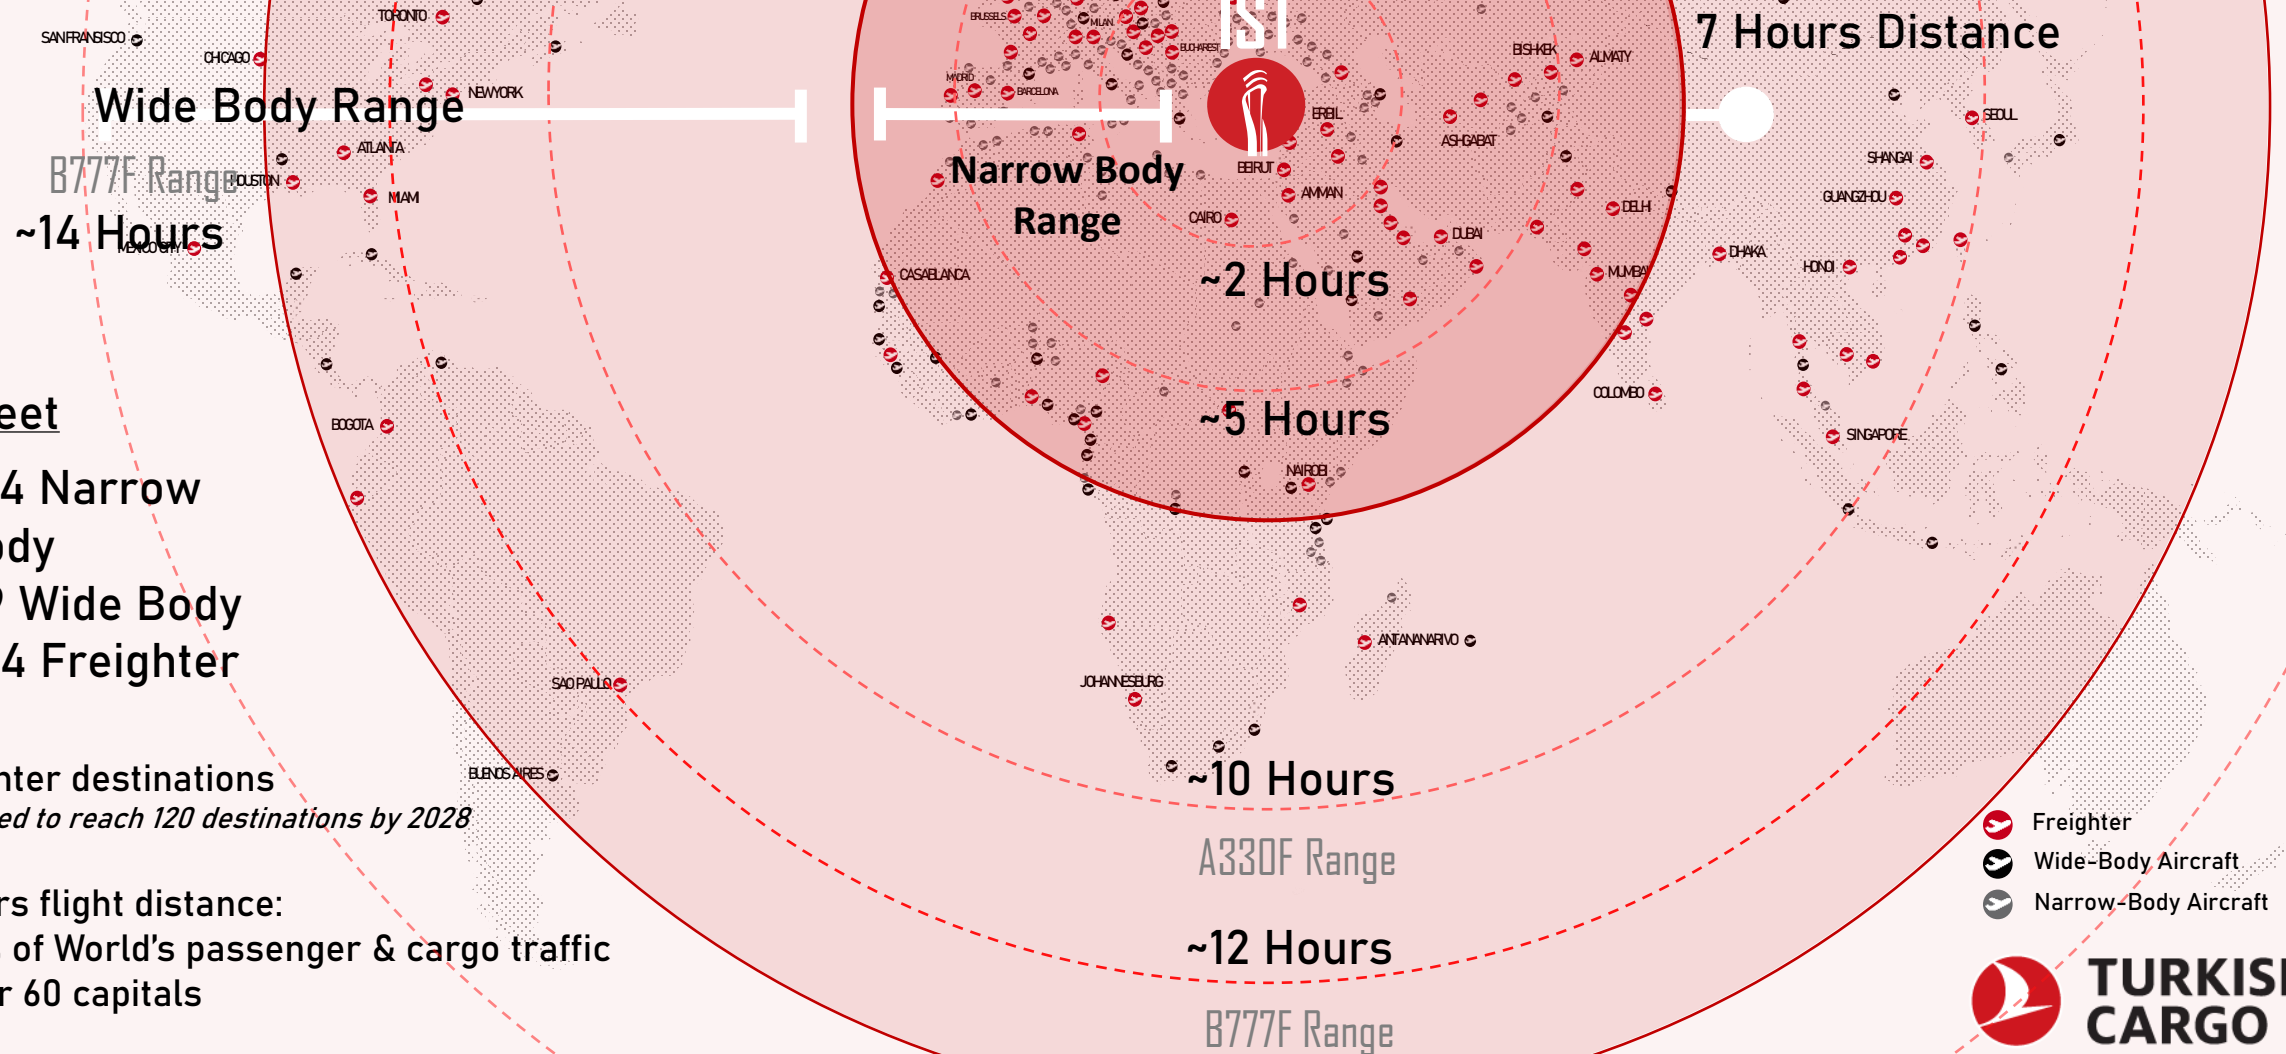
IST

7 Hours Distance

Wide Body Range

Narrow Body Range

B777F Range

~14 Hours

~2 Hours

~5 Hours

~10 Hours

A330F Range

~12 Hours

B777F Range

SANFRANSISCO
TORONTO
CHICAGO
NEWYORK
ATLANTA
HOUSTON
MIAMI
MEXICO CITY
BOGOTA
SAO PAULO
BUENOS AIRES
BRUSSELS
MILAN
BUCHAREST
MADRID
BARCELONA
ERBIL
BEIRUT
AMMAN
CAIRO
CASABLANCA
BISHKEK
ALMATY
ASHGABAT
DUBAI
DELHI
MUMBAI
COLOMBO
DHAKA
HANOI
SEOUL
SHANGAI
GUANGZHOU
SINGAPORE
NAIROBI
ANTANANARIVO
JOHANNESBURG

eet

4 Narrow
ody
9 Wide Body
4 Freighter

nter destinations
ed to reach 120 destinations by 2028

rs flight distance:
of World's passenger & cargo traffic
r 60 capitals

Freighter
Wide-Body Aircraft
Narrow-Body Aircraft

TURKIS
CARGO